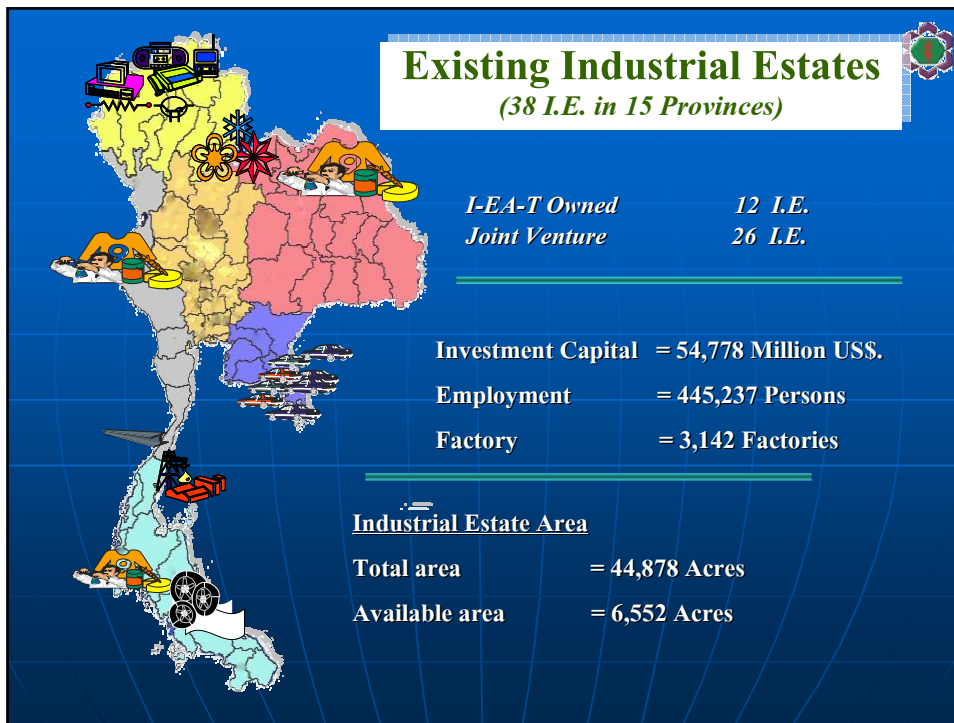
Existing Industrial Estates
(38 I.E. in 15 Provinces)

I-EA-T Owned 12 I.E.
Joint Venture 26 I.E.

Investment Capital = 54,778 Million US$.

Employment = 445,237 Persons

Factory = 3,142 Factories

Industrial Estate Area

Total area = 44,878 Acres

Available area = 6,552 Acres